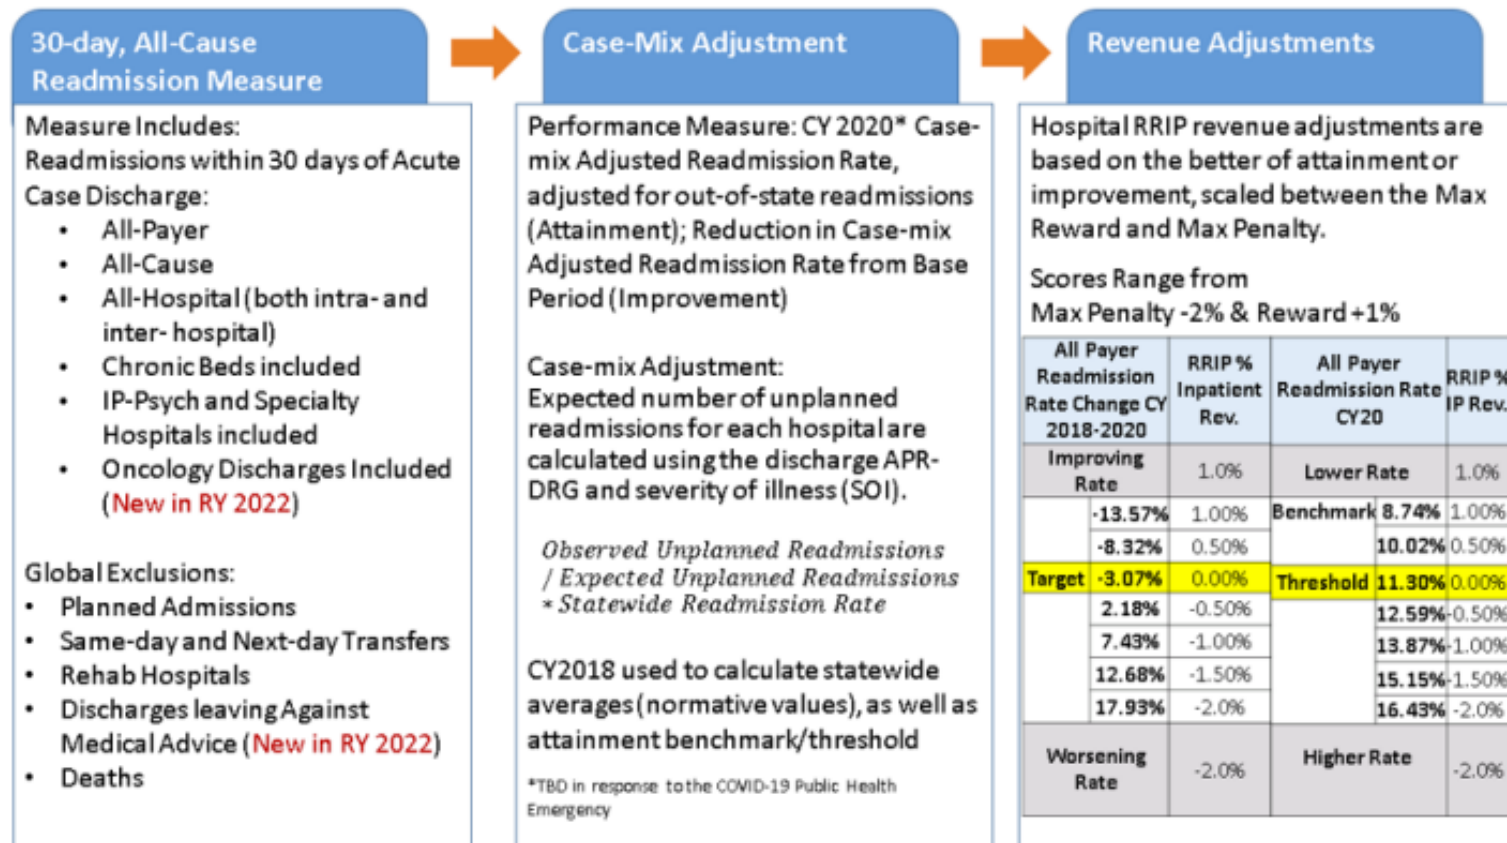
30-day, All-Cause Readmission Measure

Measure Includes:
Readmissions within 30 days of Acute Case Discharge:
- All-Payer
- All-Cause
- All-Hospital (both intra- and inter- hospital)
- Chronic Beds included
- IP-Psych and Specialty Hospitals included
- Oncology Discharges Included (New in RY 2022)

Global Exclusions:
- Planned Admissions
- Same-day and Next-day Transfers
- Rehab Hospitals
- Discharges leaving Against Medical Advice (New in RY 2022)
- Deaths

Case-Mix Adjustment

Performance Measure: CY 2020* Case-mix Adjusted Readmission Rate, adjusted for out-of-state readmissions (Attainment); Reduction in Case-mix Adjusted Readmission Rate from Base Period (Improvement)

Case-mix Adjustment:
Expected number of unplanned readmissions for each hospital are calculated using the discharge APR-DRG and severity of illness (SOI).

Observed Unplanned Readmissions / Expected Unplanned Readmissions * Statewide Readmission Rate

CY2018 used to calculate statewide averages (normative values), as well as attainment benchmark/threshold

*TBD in response to the COVID-19 Public Health Emergency

Revenue Adjustments

Hospital RRIP revenue adjustments are based on the better of attainment or improvement, scaled between the Max Reward and Max Penalty.

Scores Range from
Max Penalty -2% & Reward +1%

| All Payer Readmission Rate Change CY 2018-2020 | | RRIP % Inpatient Rev. | All Payer Readmission Rate CY20 | | RRIP % IP Rev. |
|---|---|---|---|---|---|
| Improving Rate | | 1.0% | Lower Rate | | 1.0% |
| | -13.57% | 1.00% | Benchmark | 8.74% | 1.00% |
| | -8.32% | 0.50% | | 10.02% | 0.50% |
| Target | -3.07% | 0.00% | Threshold | 11.30% | 0.00% |
| | 2.18% | -0.50% | | 12.59% | -0.50% |
| | 7.43% | -1.00% | | 13.87% | -1.00% |
| | 12.68% | -1.50% | | 15.15% | -1.50% |
| | 17.93% | -2.0% | | 16.43% | -2.0% |
| Worsening Rate | | -2.0% | Higher Rate | | -2.0% |